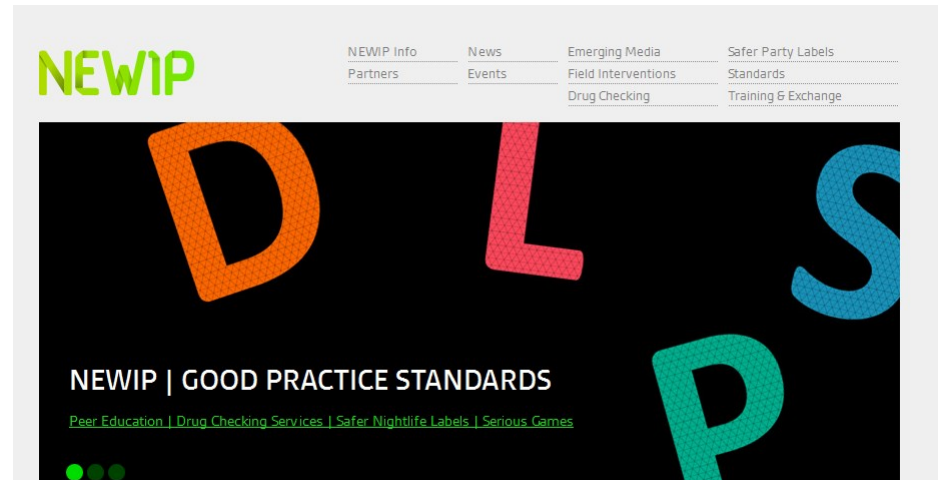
NEWIP

NEWIP Info
Partners

News
Events

Emerging Media
Field Interventions
Drug Checking

Safer Party Labels
Standards
Training & Exchange

D L S P

NEWIP | GOOD PRACTICE STANDARDS

Peer Education | Drug Checking Services | Safer Nightlife Labels | Serious Games